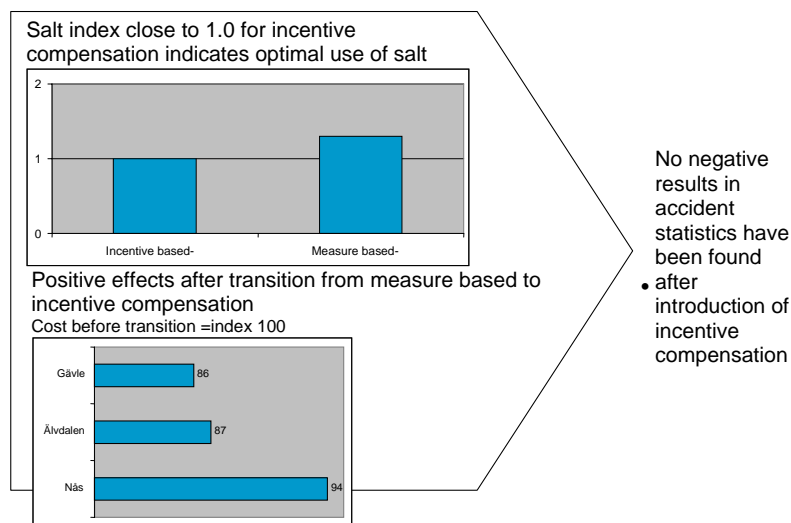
Salt index close to 1.0 for incentive compensation indicates optimal use of salt

2
1
0
Incentive based-
Measure based-

Positive effects after transition from measure based to incentive compensation
Cost before transition =index 100

Gävle 86
Älvdalen 87
Nås 94

• No negative results in accident statistics have been found after introduction of incentive compensation